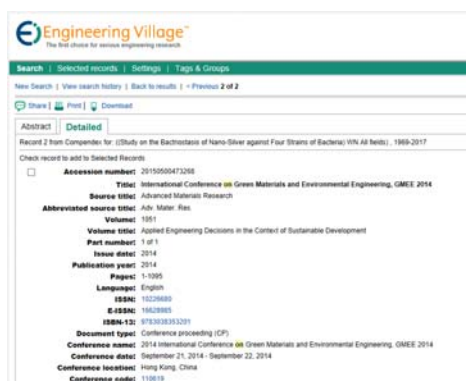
Ei Engineering Village™
The first choice for serious engineering research

Search | Selected records | Settings | Tags & Groups

New Search | View search history | Back to results | < Previous 2 of 2

Share | Print | Download

Abstract | Detailed

Record 2 from Compendex for: ((Study on the Bacteriostasis of Nano-Silver against Four Strains of Bacteria) WN All fields) , 1969-2017

Check record to add to Selected Records

| | |
|---|---|
| Accession number: | 20150500473268 |
| Title: | International Conference on Green Materials and Environmental Engineering, GMEE 2014 |
| Source title: | Advanced Materials Research |
| Abbreviated source title: | Adv. Mater. Res. |
| Volume: | 1051 |
| Volume title: | Applied Engineering Decisions in the Context of Sustainable Development |
| Part number: | 1 of 1 |
| Issue date: | 2014 |
| Publication year: | 2014 |
| Pages: | 1-1095 |
| Language: | English |
| ISSN: | 10226680 |
| E-ISSN: | 16628985 |
| ISBN-13: | 9783038353201 |
| Document type: | Conference proceeding (CP) |
| Conference name: | 2014 International Conference on Green Materials and Environmental Engineering, GMEE 2014 |
| Conference date: | September 21, 2014 - September 22, 2014 |
| Conference location: | Hong Kong, China |
| Conference code: | 110619 |